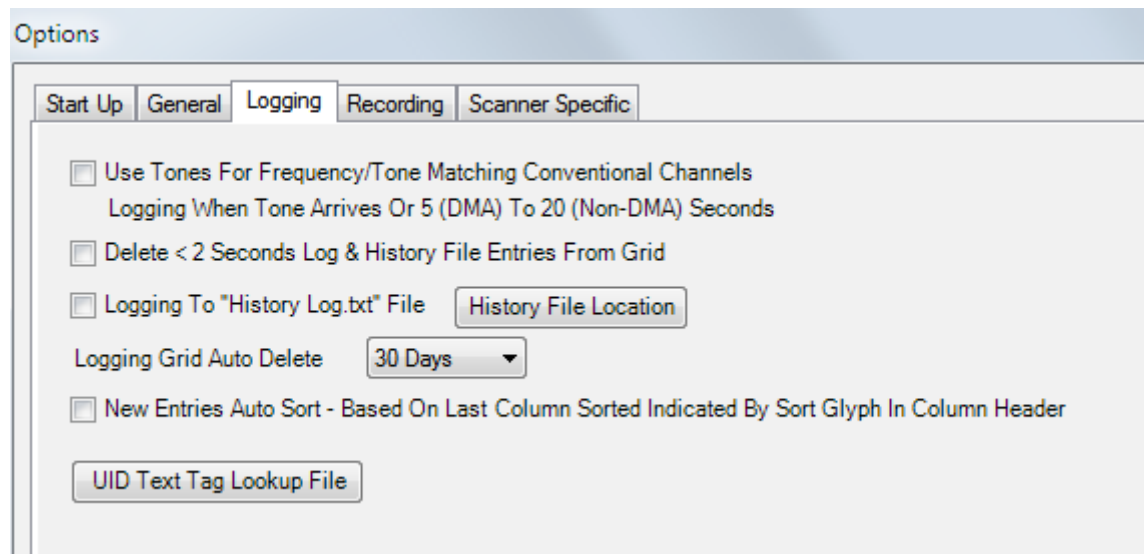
Options

Start Up | General | Logging | Recording | Scanner Specific

Use Tones For Frequency/Tone Matching Conventional Channels
Logging When Tone Arrives Or 5 (DMA) To 20 (Non-DMA) Seconds

Delete < 2 Seconds Log & History File Entries From Grid

Logging To "History Log.txt" File

History File Location

Logging Grid Auto Delete

30 Days

New Entries Auto Sort - Based On Last Column Sorted Indicated By Sort Glyph In Column Header

UID Text Tag Lookup File